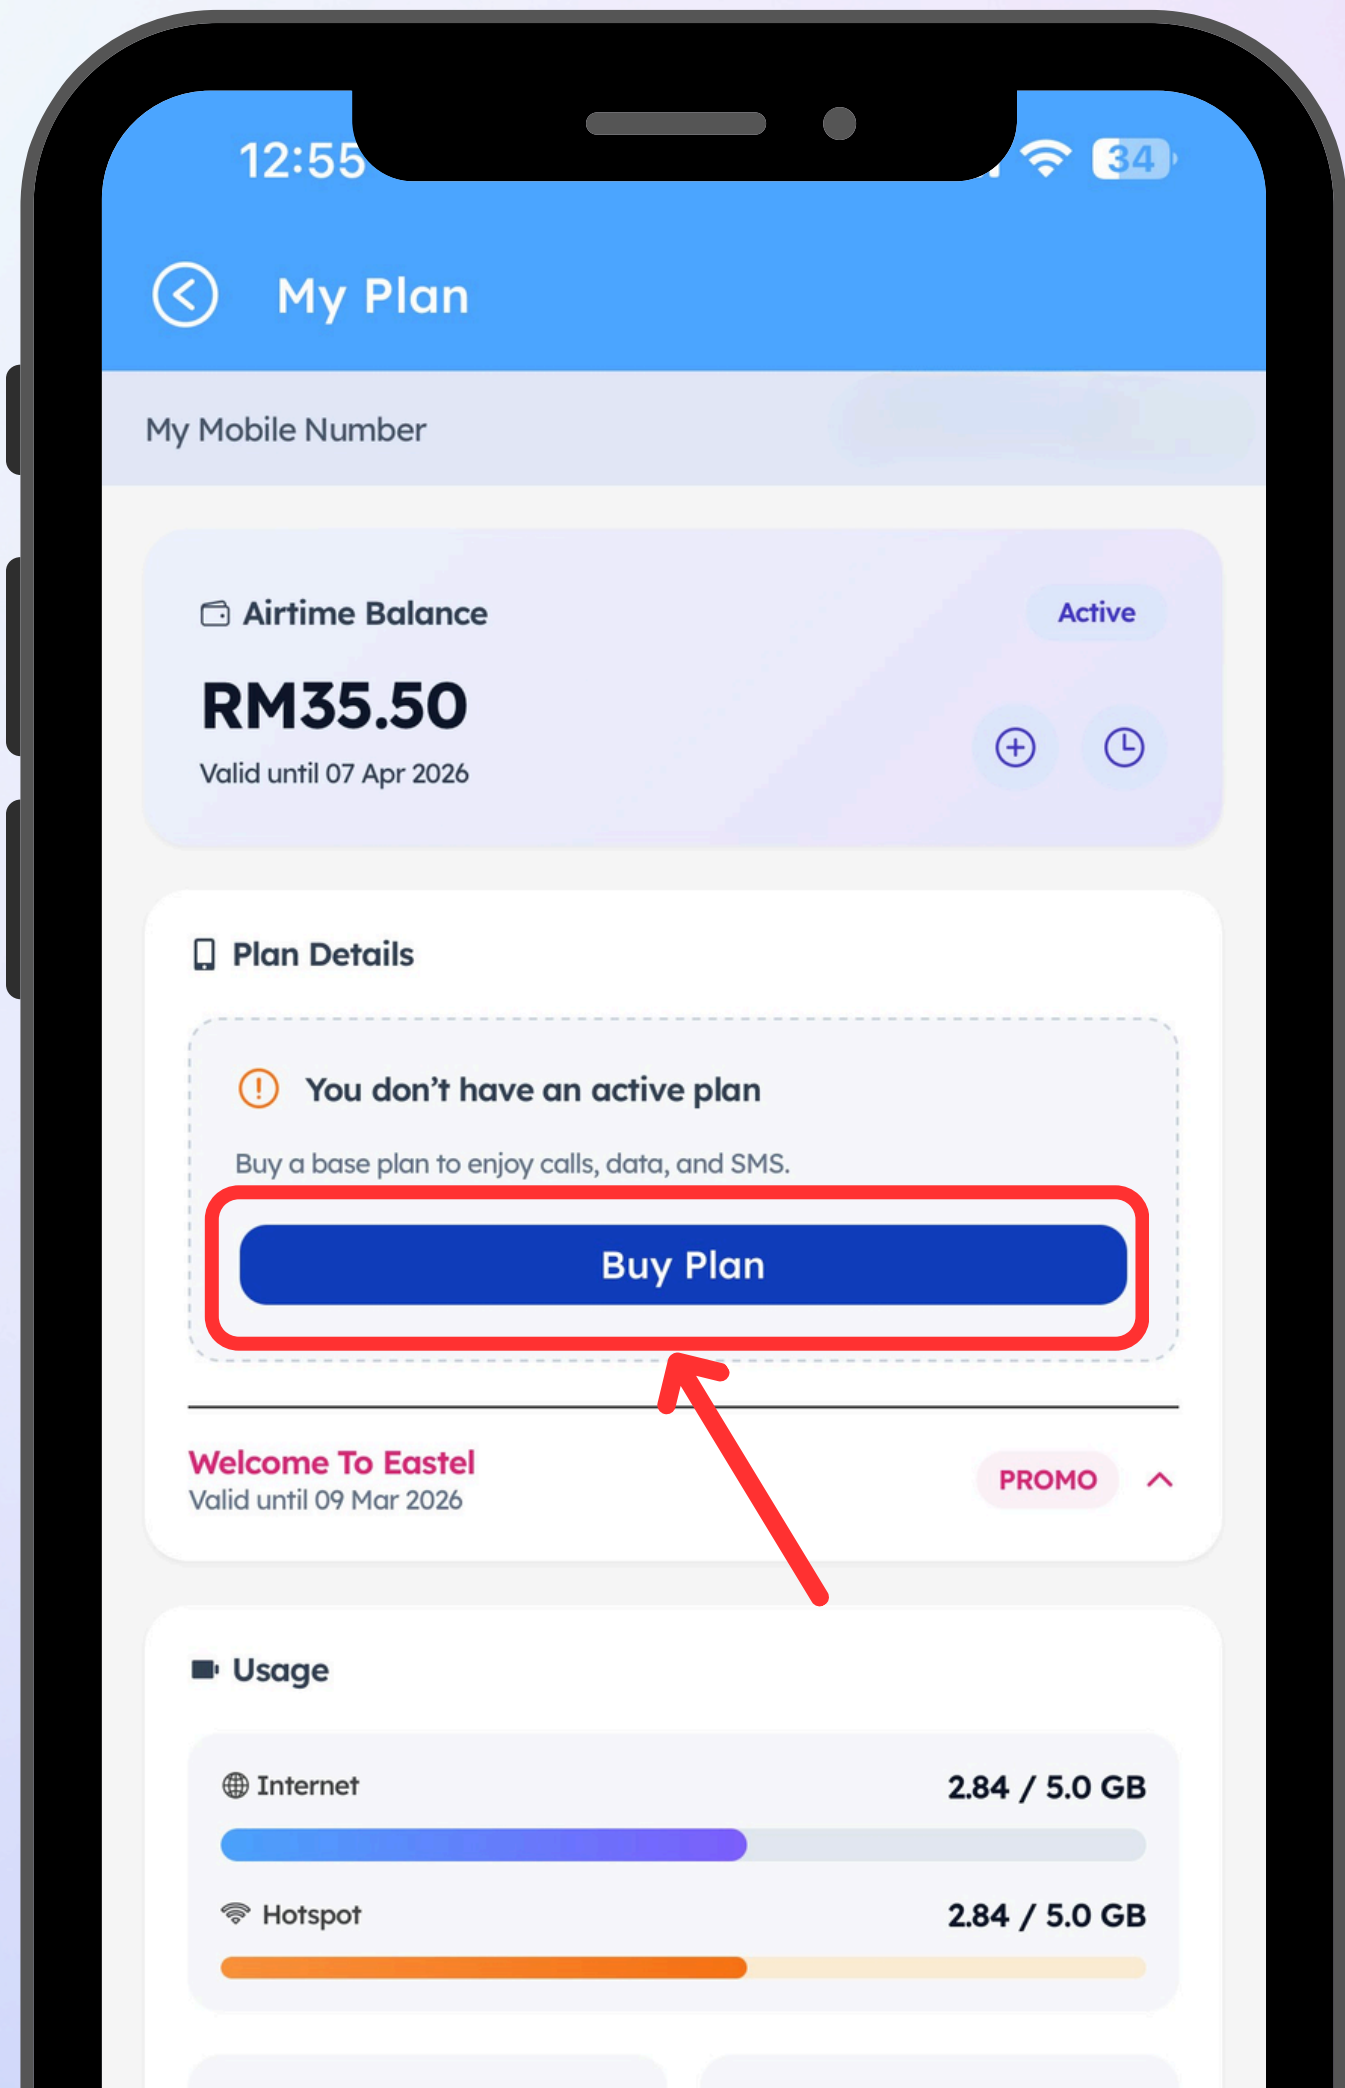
12:55

34

My Plan

My Mobile Number

Airtime Balance

Active

RM35.50

Valid until 07 Apr 2026

Plan Details

You don't have an active plan

Buy a base plan to enjoy calls, data, and SMS.

Buy Plan

Welcome To Eastel

Valid until 09 Mar 2026

PROMO

Usage

Internet

2.84 / 5.0 GB

Hotspot

2.84 / 5.0 GB